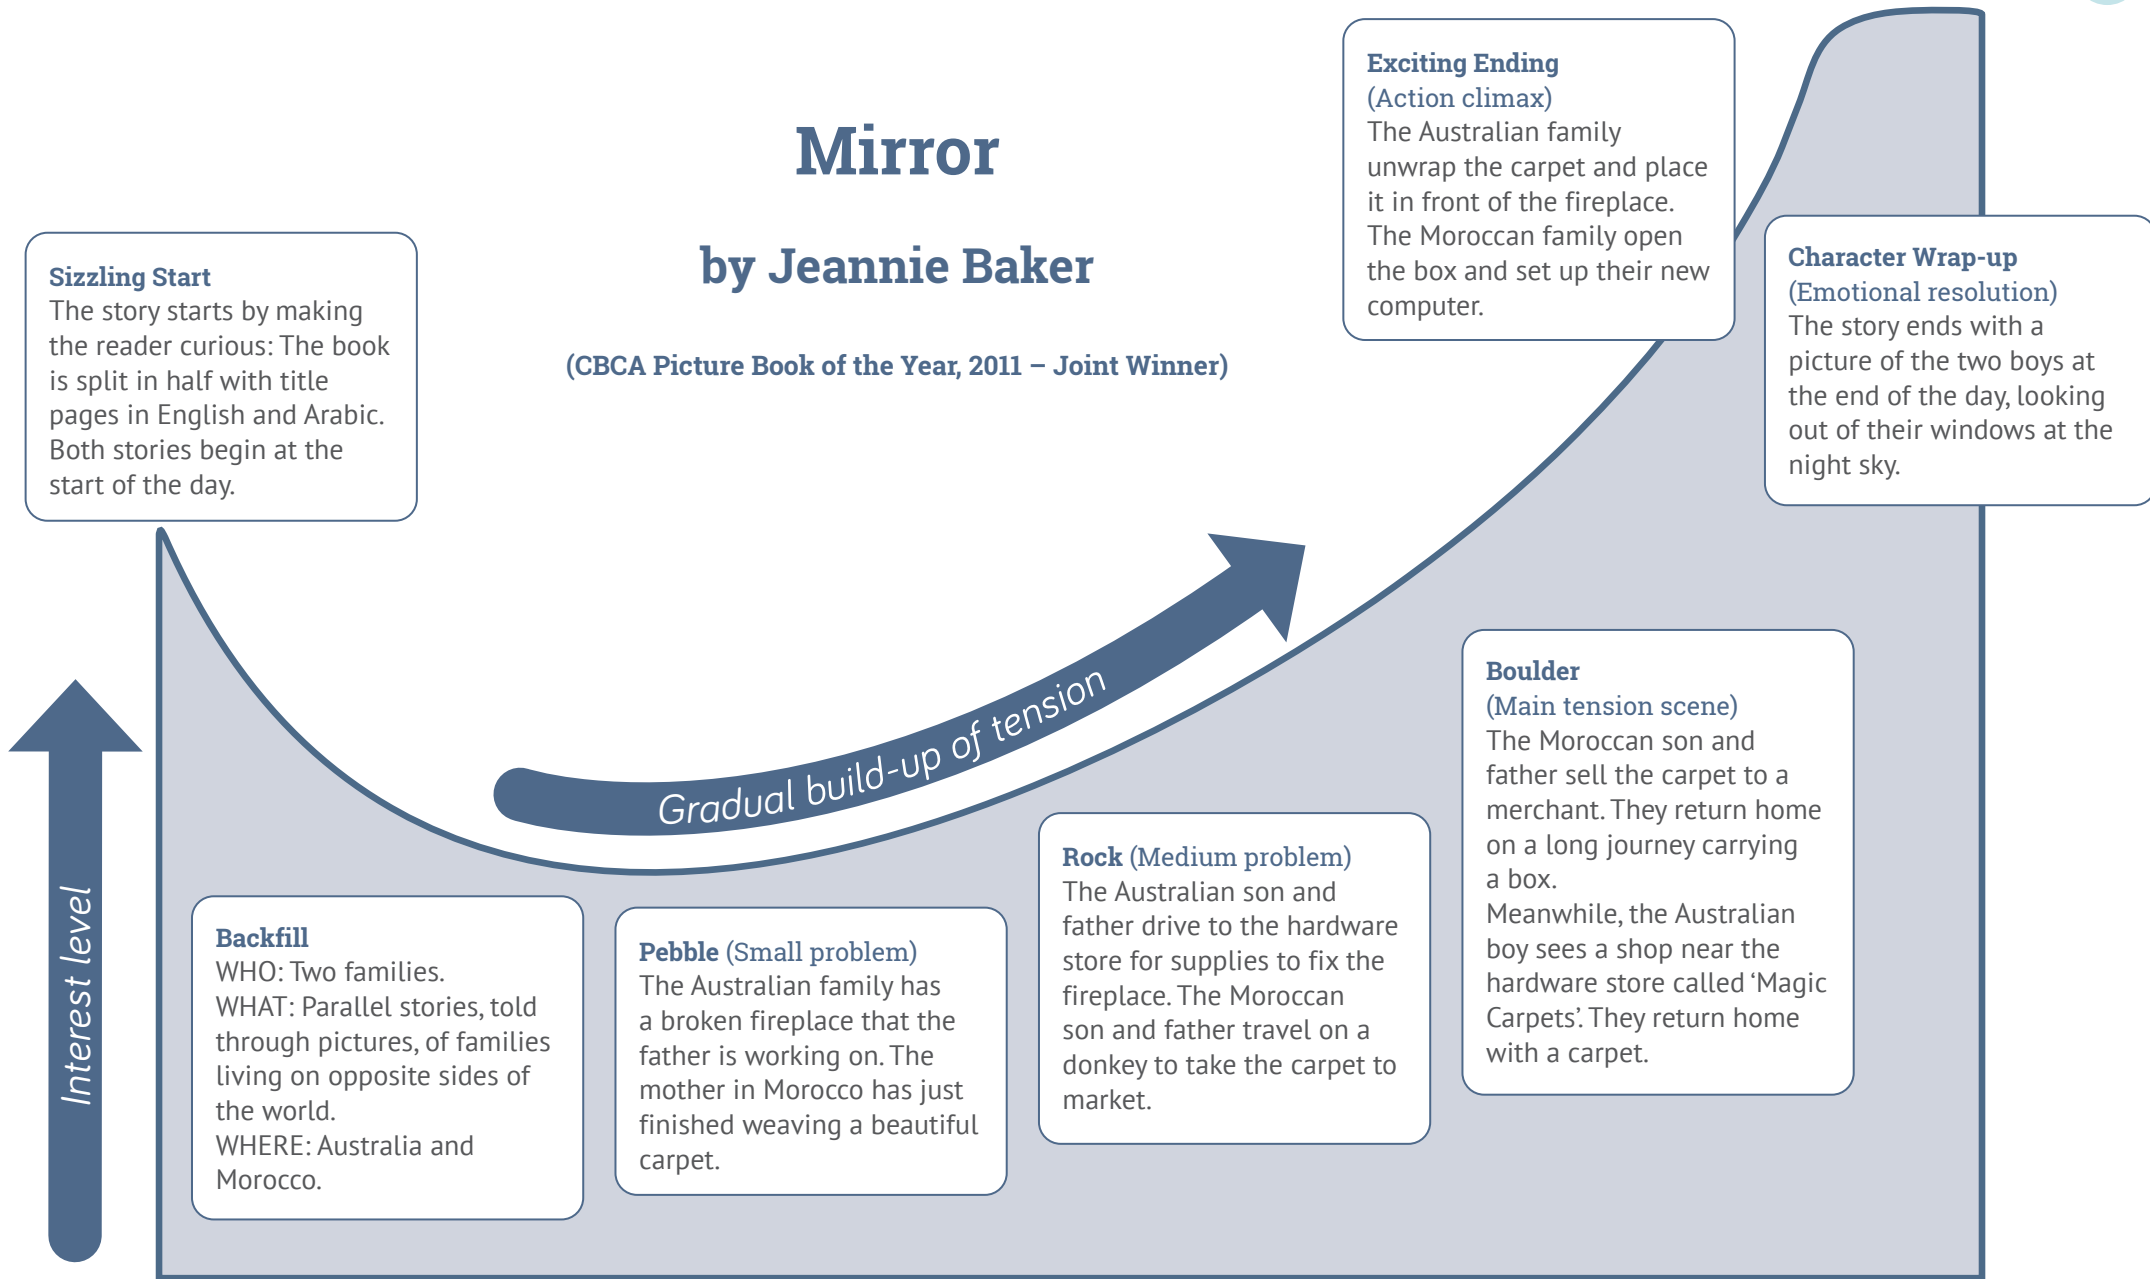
Mirror

by Jeannie Baker

(CBCA Picture Book of the Year, 2011 – Joint Winner)

Sizzling Start
The story starts by making the reader curious: The book is split in half with title pages in English and Arabic. Both stories begin at the start of the day.

Exciting Ending
(Action climax)
The Australian family unwrap the carpet and place it in front of the fireplace. The Moroccan family open the box and set up their new computer.

Character Wrap-up
(Emotional resolution)
The story ends with a picture of the two boys at the end of the day, looking out of their windows at the night sky.

Gradual build-up of tension

Interest level

Backfill
WHO: Two families.
WHAT: Parallel stories, told through pictures, of families living on opposite sides of the world.
WHERE: Australia and Morocco.

Pebble (Small problem)
The Australian family has a broken fireplace that the father is working on. The mother in Morocco has just finished weaving a beautiful carpet.

Rock (Medium problem)
The Australian son and father drive to the hardware store for supplies to fix the fireplace. The Moroccan son and father travel on a donkey to take the carpet to market.

Boulder
(Main tension scene)
The Moroccan son and father sell the carpet to a merchant. They return home on a long journey carrying a box.
Meanwhile, the Australian boy sees a shop near the hardware store called 'Magic Carpets'. They return home with a carpet.